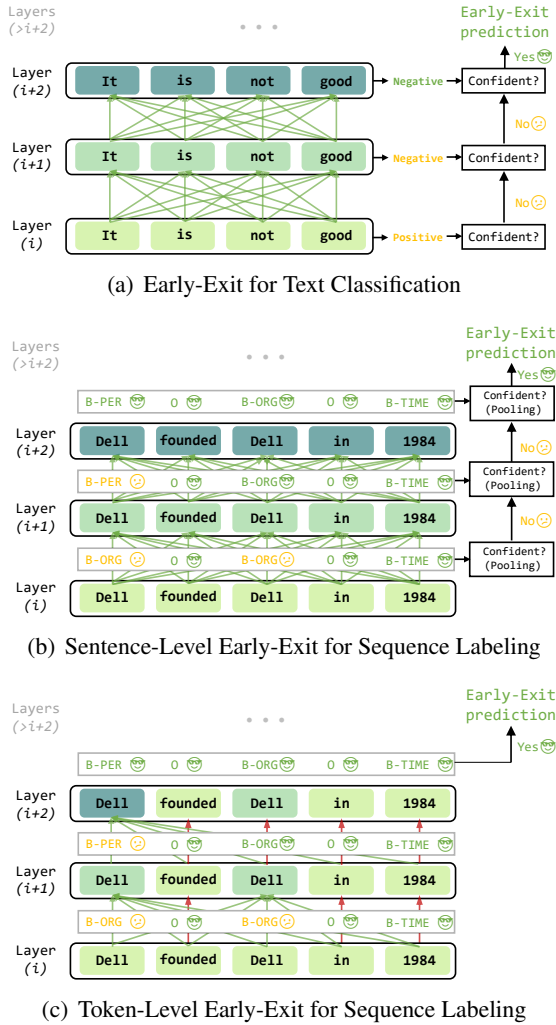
Layers (>i+2)

Early-Exit prediction

Yes

Layer (i+2) It is not good Negative Confident?

No

Layer (i+1) It is not good Negative Confident?

No

Layer (i) It is not good Positive Confident?

(a) Early-Exit for Text Classification

Layers (>i+2)

Early-Exit prediction

Yes

B-PER O B-ORG O B-TIME Confident? (Pooling)

Layer (i+2) Dell founded Dell in 1984

No

B-PER O B-ORG O B-TIME Confident? (Pooling)

Layer (i+1) Dell founded Dell in 1984

No

B-ORG O B-ORG O B-TIME Confident? (Pooling)

Layer (i) Dell founded Dell in 1984

(b) Sentence-Level Early-Exit for Sequence Labeling

Layers (>i+2)

Early-Exit prediction

Yes

B-PER O B-ORG O B-TIME

Layer (i+2) Dell founded Dell in 1984

B-PER O B-ORG O B-TIME

Layer (i+1) Dell founded Dell in 1984

B-ORG O B-ORG O B-TIME

Layer (i) Dell founded Dell in 1984

(c) Token-Level Early-Exit for Sequence Labeling